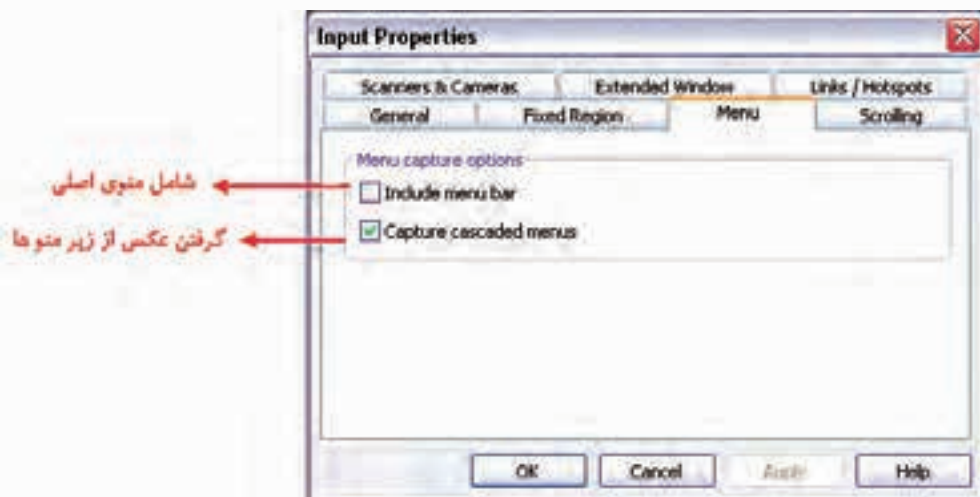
Input Properties

Scanners & Cameras
Extended Window
Links / Hotspots
General
Fixed Region
Menu
Scrolling

Menu capture options

شامل منوی اصلی
Include menu bar

گرفتن عکس از زیر منو ها
Capture cascaded menus

OK
Cancel
Apply
Help